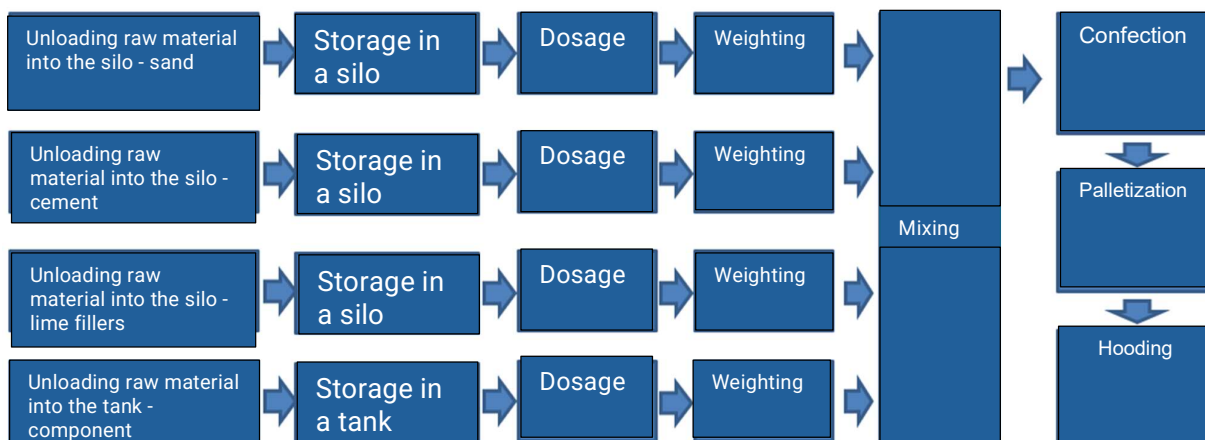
Unloading raw material into the silo - sand

Storage in a silo

Dosage

Weighting

Unloading raw material into the silo - cement

Storage in a silo

Dosage

Weighting

Unloading raw material into the silo - lime fillers

Storage in a silo

Dosage

Weighting

Unloading raw material into the tank - component

Storage in a tank

Dosage

Weighting

Mixing

Confection

Palletization

Hooding